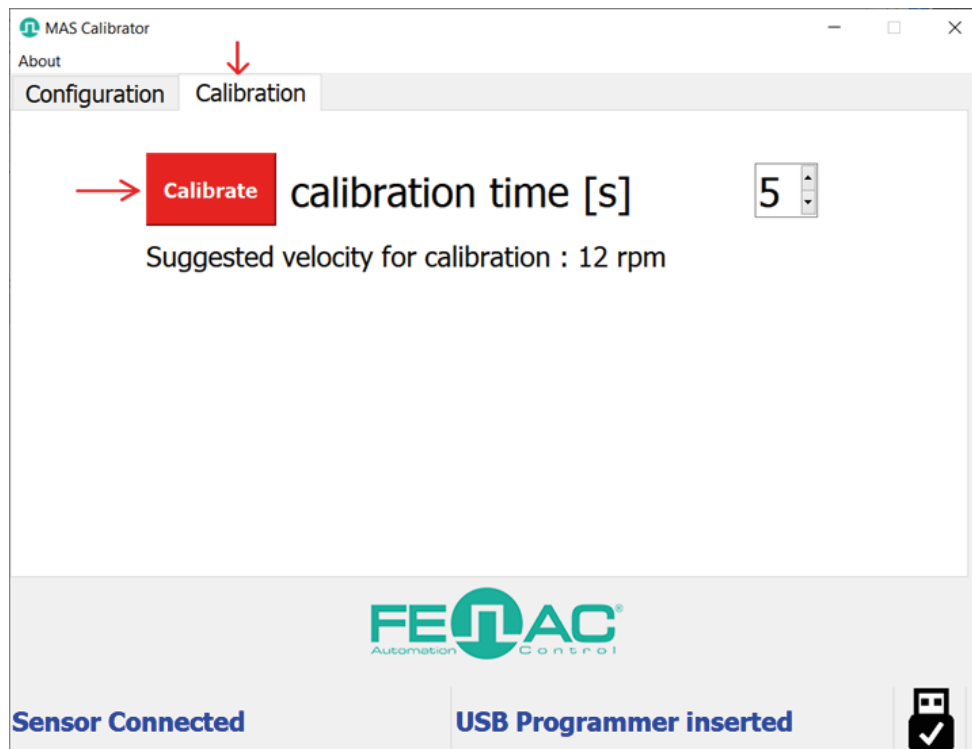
MAS Calibrator

About

Configuration

Calibration

Calibrate

calibration time [s]

5

Suggested velocity for calibration : 12 rpm

FENAC®
Automation Control

Sensor Connected

USB Programmer inserted